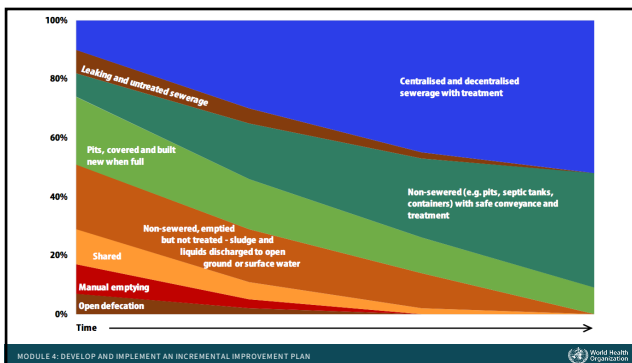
100%
80%
60%
40%
20%
0%

Leaking and untreated sewerage

Centralised and decentralised sewerage with treatment

Pits, covered and built new when full

Non-sewered (e.g. pits, septic tanks, containers) with safe conveyance and treatment

Non-sewered, emptied but not treated - sludge and liquids discharged to open ground or surface water

Shared

Manual emptying

Open defecation

Time

MODULE 4: DEVELOP AND IMPLEMENT AN INCREMENTAL IMPROVEMENT PLAN

World Health Organization